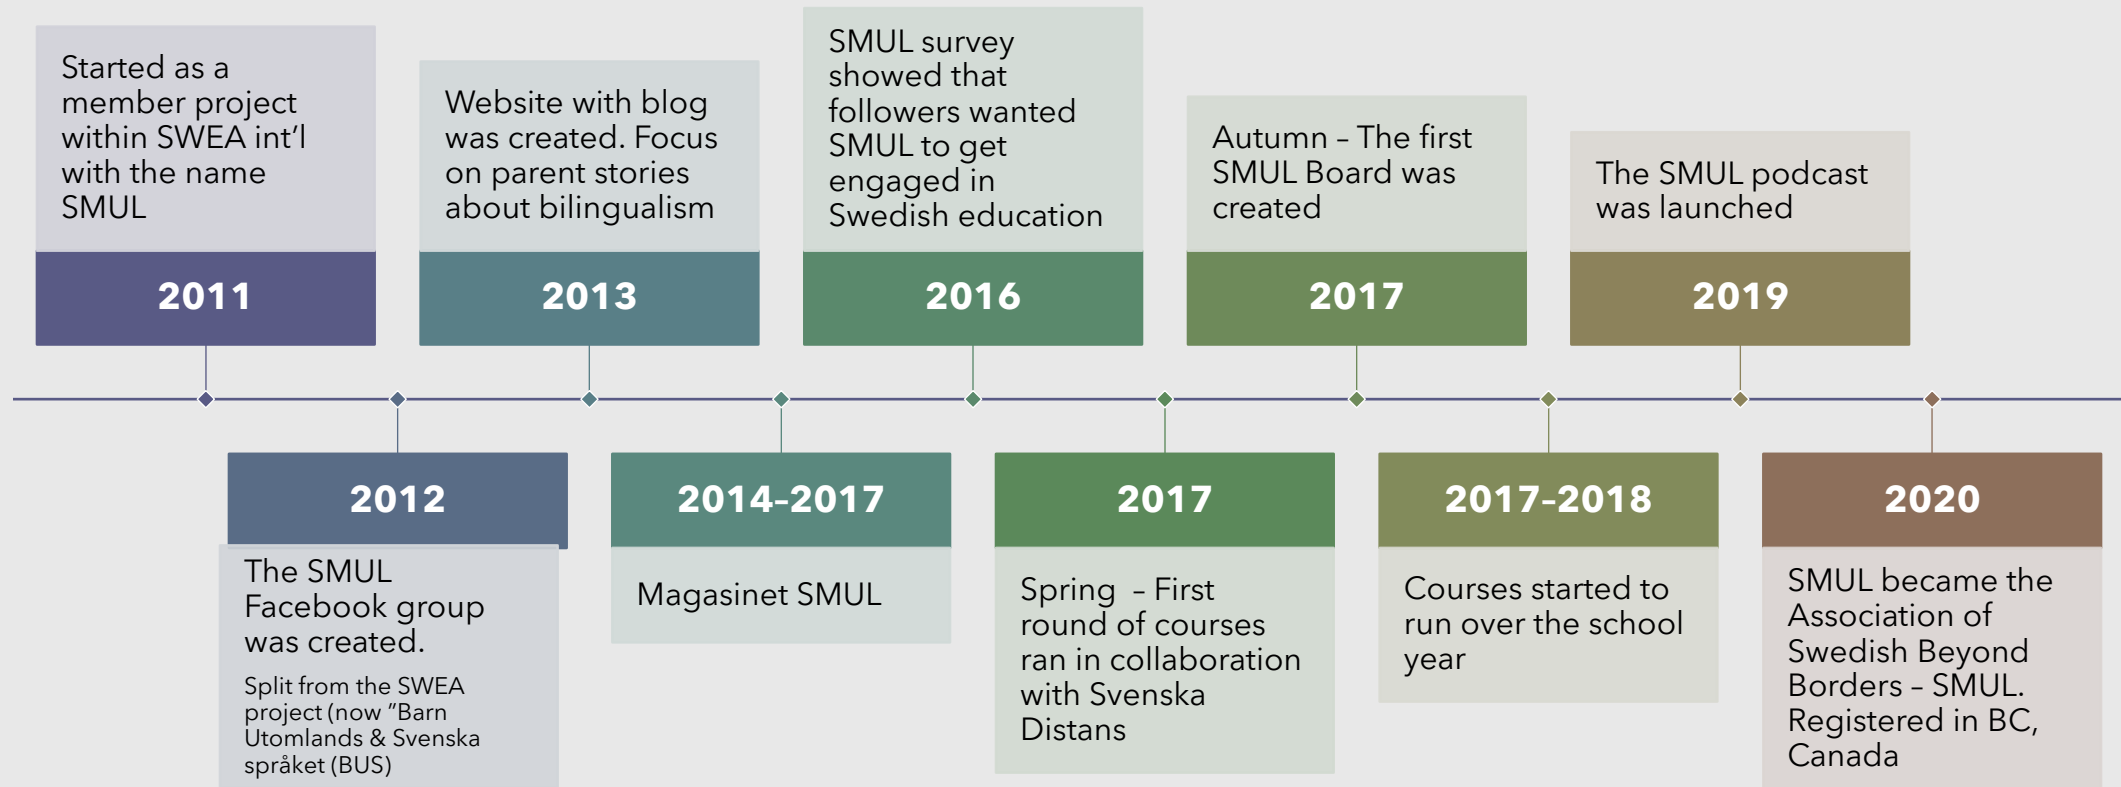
Started as a member project within SWEA int'l with the name SMUL

2011

Website with blog was created. Focus on parent stories about bilingualism

2013

SMUL survey showed that followers wanted SMUL to get engaged in Swedish education

2016

Autumn – The first SMUL Board was created

2017

The SMUL podcast was launched

2019

2012

The SMUL Facebook group was created.

Split from the SWEA project (now "Barn Utomlands & Svenska språket (BUS)

2014-2017

Magasinet SMUL

2017

Spring – First round of courses ran in collaboration with Svenska Distans

2017-2018

Courses started to run over the school year

2020

SMUL became the Association of Swedish Beyond Borders – SMUL. Registered in BC, Canada